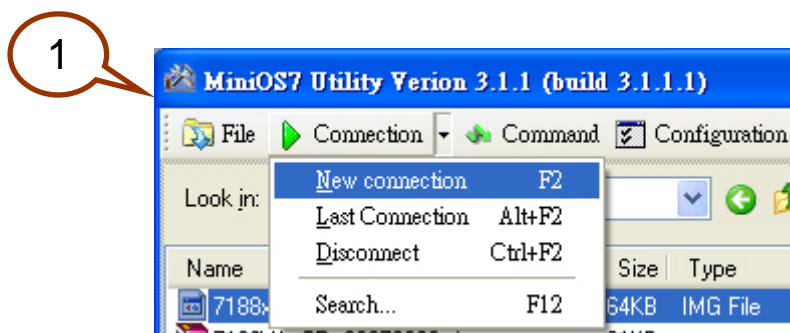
1

MiniOS7 Utility Verion 3.1.1 (build 3.1.1.1)

File Connection Command Configuration

Look in:

New connection F2
Last Connection Alt+F2
Disconnect Ctrl+F2
Search... F12

Name Size Type
7188x 64KB IMG File